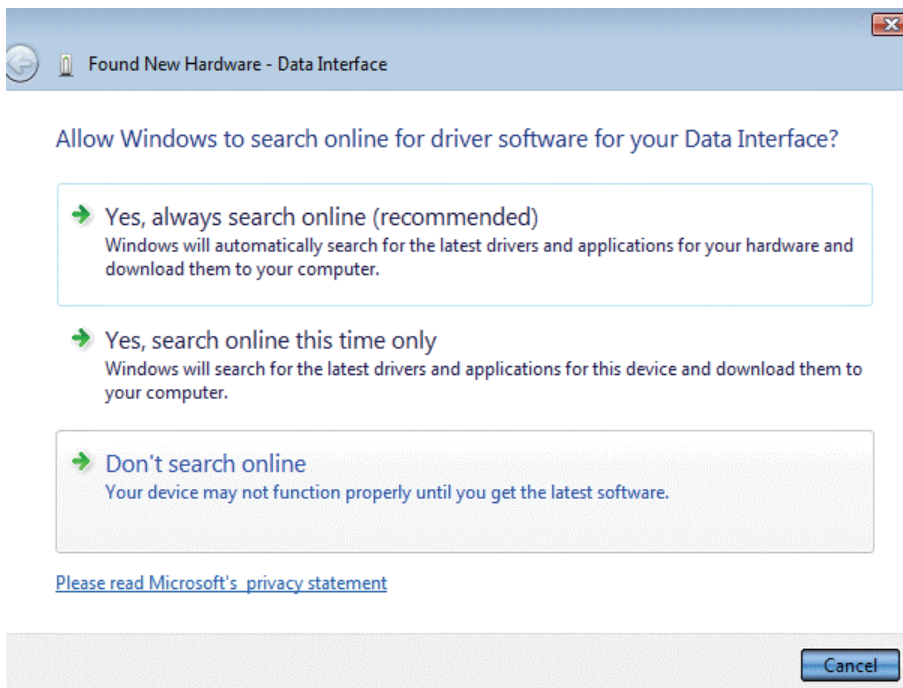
Found New Hardware - Data Interface

Allow Windows to search online for driver software for your Data Interface?

Yes, always search online (recommended)
Windows will automatically search for the latest drivers and applications for your hardware and download them to your computer.

Yes, search online this time only
Windows will search for the latest drivers and applications for this device and download them to your computer.

Don't search online
Your device may not function properly until you get the latest software.

Please read Microsoft's privacy statement

Cancel